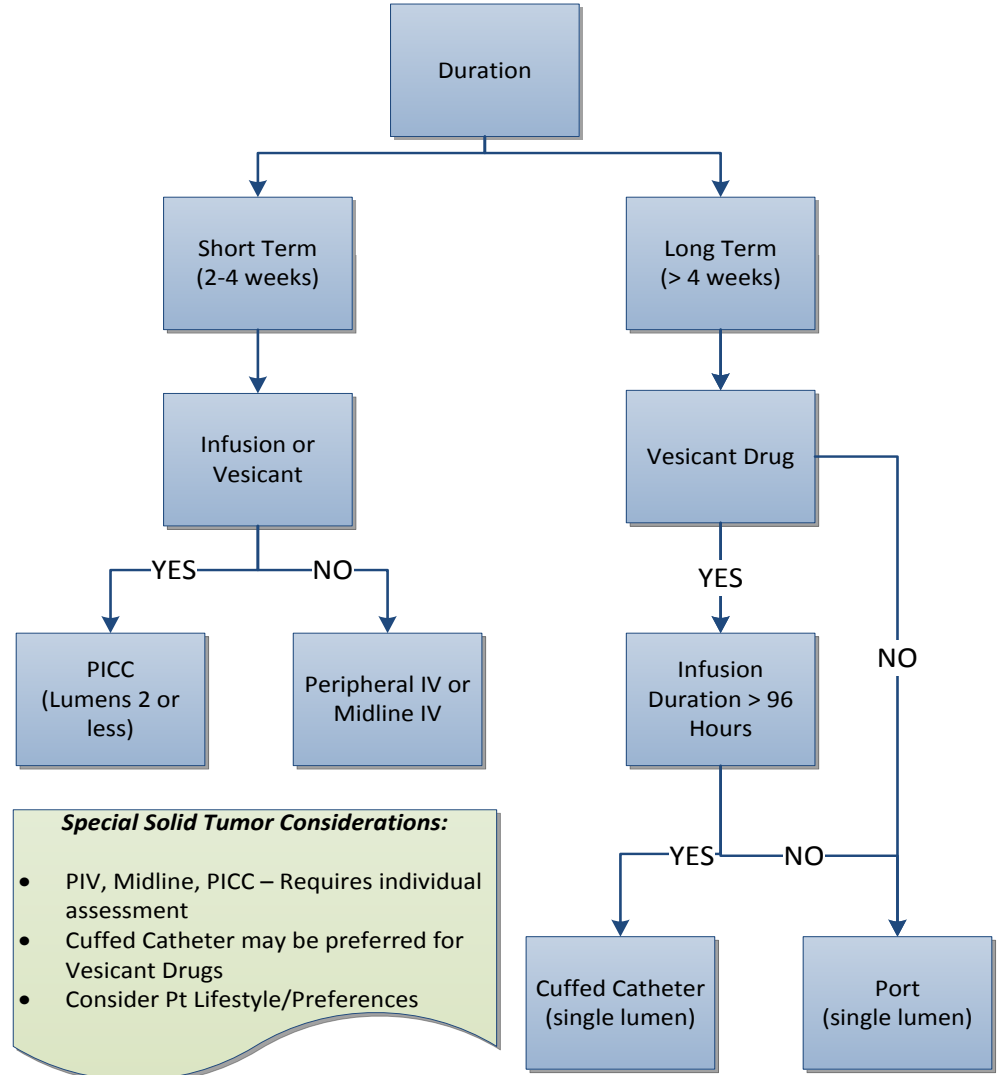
Duration

Short Term
(2-4 weeks)

Long Term
(> 4 weeks)

Infusion or Vesicant

Vesicant Drug

YES

NO

YES

NO

PICC
(Lumens 2 or less)

Peripheral IV or Midline IV

Infusion Duration > 96 Hours

*Special Solid Tumor Considerations:*

- PIV, Midline, PICC – Requires individual assessment
- Cuffed Catheter may be preferred for Vesicant Drugs
- Consider Pt Lifestyle/Preferences

YES

NO

Cuffed Catheter
(single lumen)

Port
(single lumen)